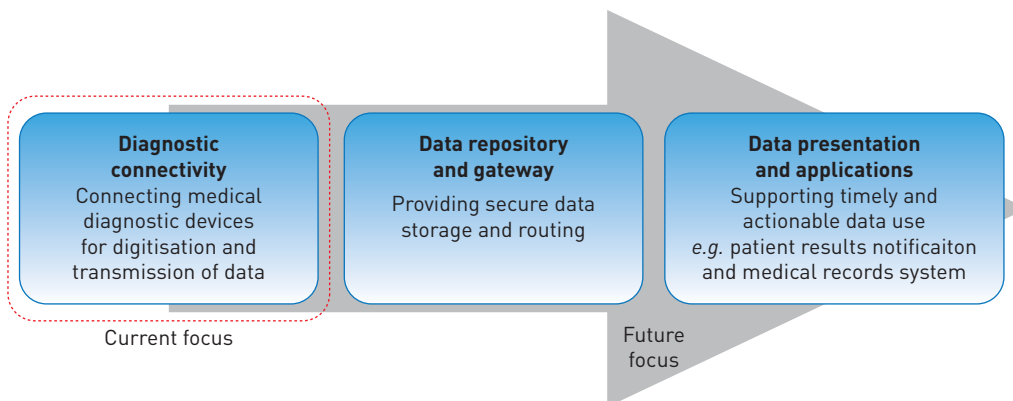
**Diagnostic connectivity**
Connecting medical diagnostic devices for digitisation and transmission of data

**Data repository and gateway**
Providing secure data storage and routing

**Data presentation and applications**
Supporting timely and actionable data use *e.g.* patient results notificaiton and medical records system

Current focus

Future focus